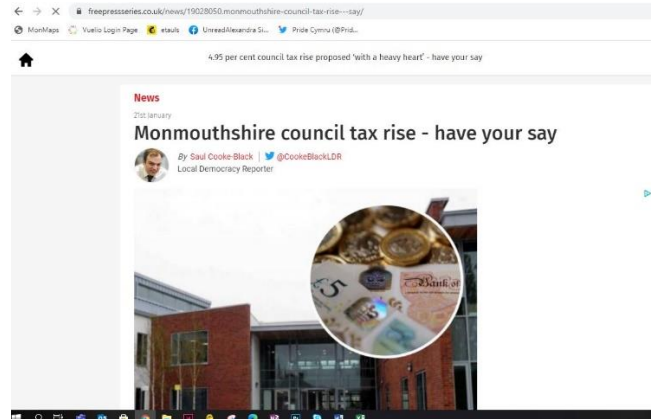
freepressseries.co.uk/news/19028050.monmouthshire-council-tax-rise---say/

MonMaps Vuelio Login Page etauls UnreadAlexandra Si... Pride Cymru (@Prid...

4.95 per cent council tax rise proposed 'with a heavy heart' - have your say

News

21st January

Monmouthshire council tax rise - have your say

By Saul Cooke-Black | @CookeBlackLDR

Local Democracy Reporter